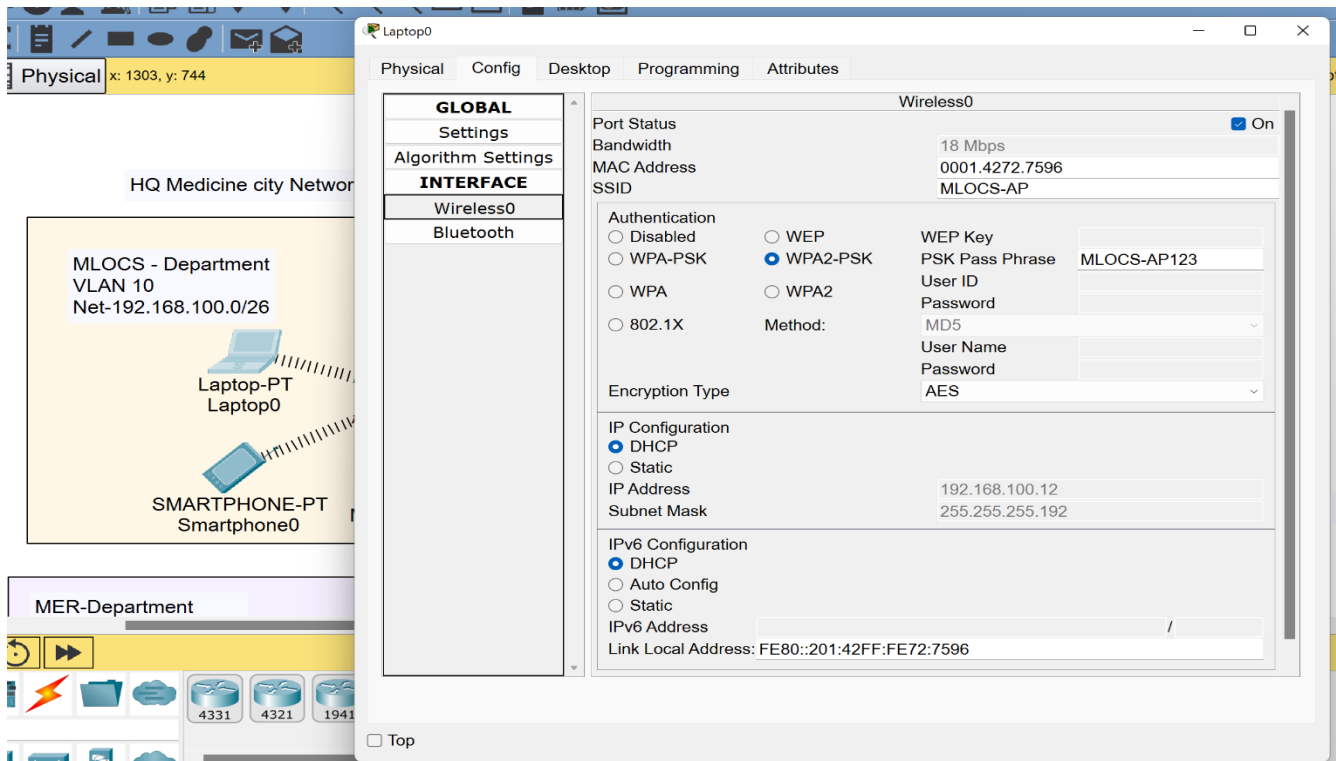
Physical x: 1303, y: 744

HQ Medicine city Networ

MLOCS - Department
VLAN 10
Net-192.168.100.0/26

Laptop-PT
Laptop0

SMARTPHONE-PT
Smartphone0

MER-Department

4331 4321 1941

Laptop0

Physical Config Desktop Programming Attributes

GLOBAL
Settings
Algorithm Settings
INTERFACE
Wireless0
Bluetooth

Wireless0

| Port Status | ☑ On |
|---|---|
| Bandwidth | 18 Mbps |
| MAC Address | 0001.4272.7596 |
| SSID | MLOCS-AP |

Authentication
○ Disabled ○ WEP WEP Key
○ WPA-PSK ● WPA2-PSK PSK Pass Phrase MLOCS-AP123
User ID
○ WPA ○ WPA2 Password
○ 802.1X Method: MD5
User Name
Password
Encryption Type AES

IP Configuration
● DHCP
○ Static
IP Address 192.168.100.12
Subnet Mask 255.255.255.192

IPv6 Configuration
● DHCP
○ Auto Config
○ Static
IPv6 Address /
Link Local Address: FE80::201:42FF:FE72:7596

☐ Top